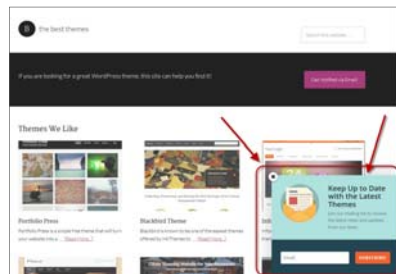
the best themes

Search this website...

If you are looking for a great WordPress theme, this site can help you find it!

Get notified by Email

Themes We Like

Portfolio Press

Portfolio Press is a simple free theme that will turn your website into a ... [Read more...]

Blackbird Theme

Blackbird Theme is one of the easiest themes offered by WPThemes.org ... [Read more...]

Keep Up to Date with the Latest Themes

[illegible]

Email

SUBSCRIBE